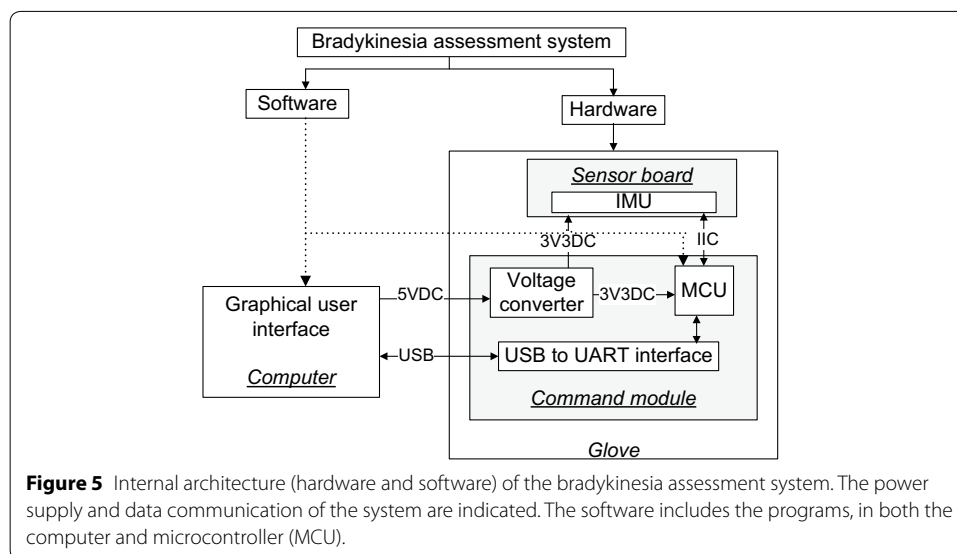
Bradykinesia assessment system

Software

Hardware

Sensor board

IMU

3V3DC

IIC

Graphical user interface

Computer

5VDC

Voltage converter

3V3DC

MCU

USB

USB to UART interface

Command module

Glove

**Figure 5** Internal architecture (hardware and software) of the bradykinesia assessment system. The power supply and data communication of the system are indicated. The software includes the programs, in both the computer and microcontroller (MCU).